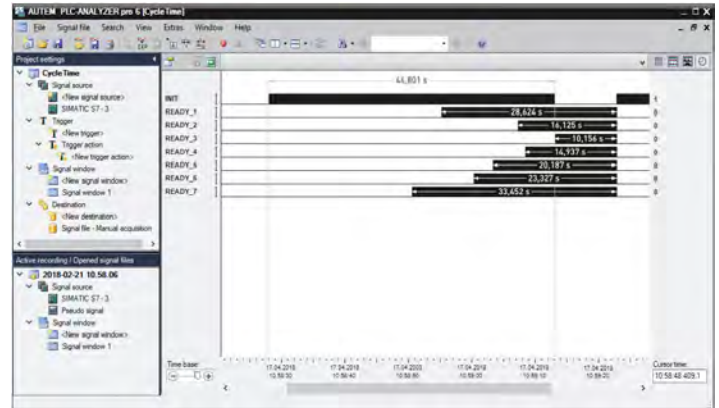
AUTEM PLC-ANALYZER pro 6 [Cycle Time]

File Signal file Search View Extras Window Help

Project settings

Cycle Time
Signal source
<New signal source>
SIMATIC S7-3
Trigger
<New trigger>
Trigger action
<New trigger action>
Signal window
<New signal window>
Signal window 1
Destination
<New destination>
Signal file - Manual acquisition

Active recording / Opened signal files

2018-02-21 10.58.06
Signal source
SIMATIC S7-3
Pseudo signal
Signal window
<New signal window>
Signal window 1

44,801 s

INIT
READY_1
READY_2
READY_3
READY_4
READY_5
READY_6
READY_7

28,624 s
16,125 s
10,156 s
14,937 s
20,187 s
23,327 s
33,652 s

Time base:

Cursor time:
10:58:48.409.1